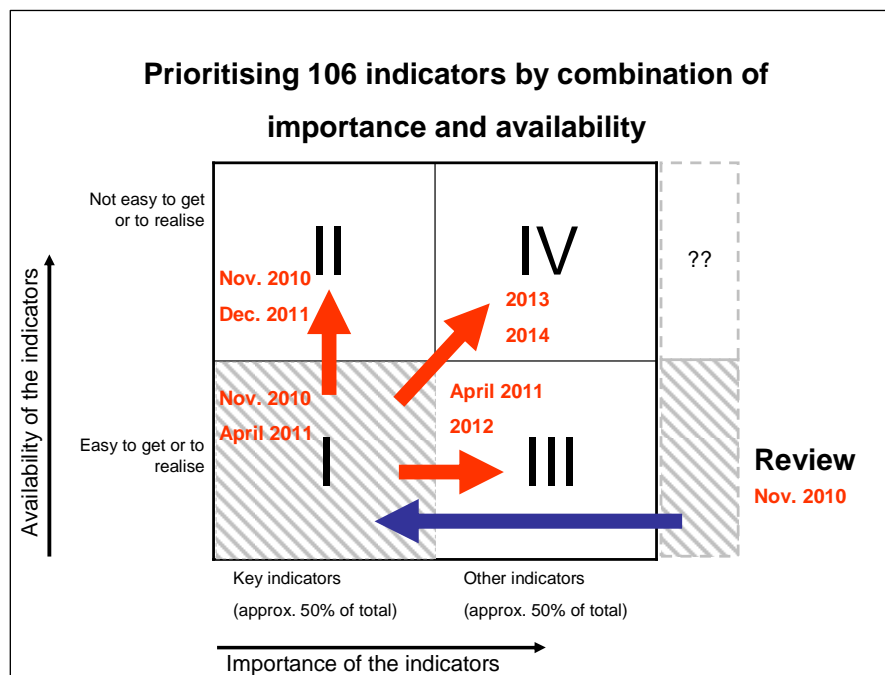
Prioritising 106 indicators by combination of importance and availability

Availability of the indicators

Not easy to get or to realise

Easy to get or to realise

II

Nov. 2010

Dec. 2011

IV

2013

2014

??

Nov. 2010

April 2011

I

April 2011

2012

III

Review

Nov. 2010

Key indicators

(approx. 50% of total)

Other indicators

(approx. 50% of total)

Importance of the indicators